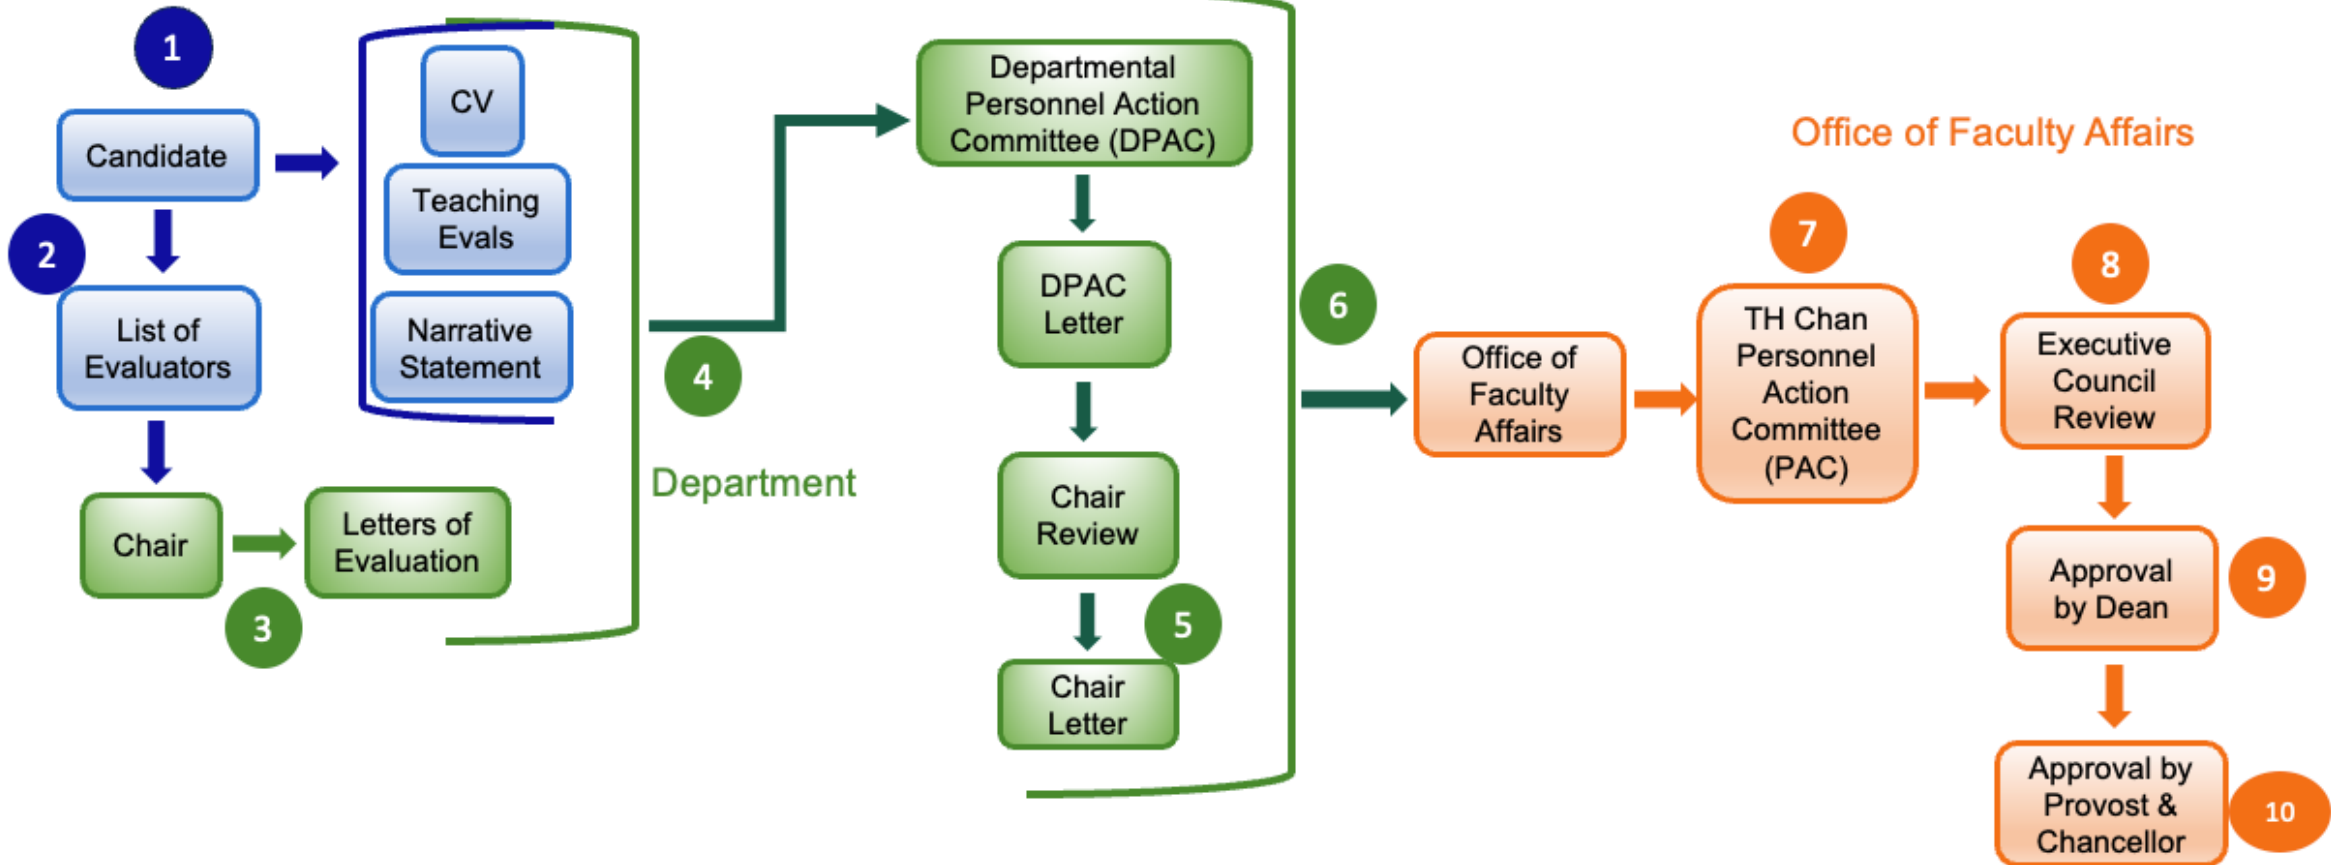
1
Candidate
2
List of Evaluators
Chair
Letters of Evaluation
3
CV
Teaching Evals
Narrative Statement
4
Department
Departmental Personnel Action Committee (DPAC)
DPAC Letter
Chair Review
5
Chair Letter
6
Office of Faculty Affairs
Office of Faculty Affairs
7
TH Chan Personnel Action Committee (PAC)
8
Executive Council Review
Approval by Dean
9
Approval by Provost & Chancellor
10